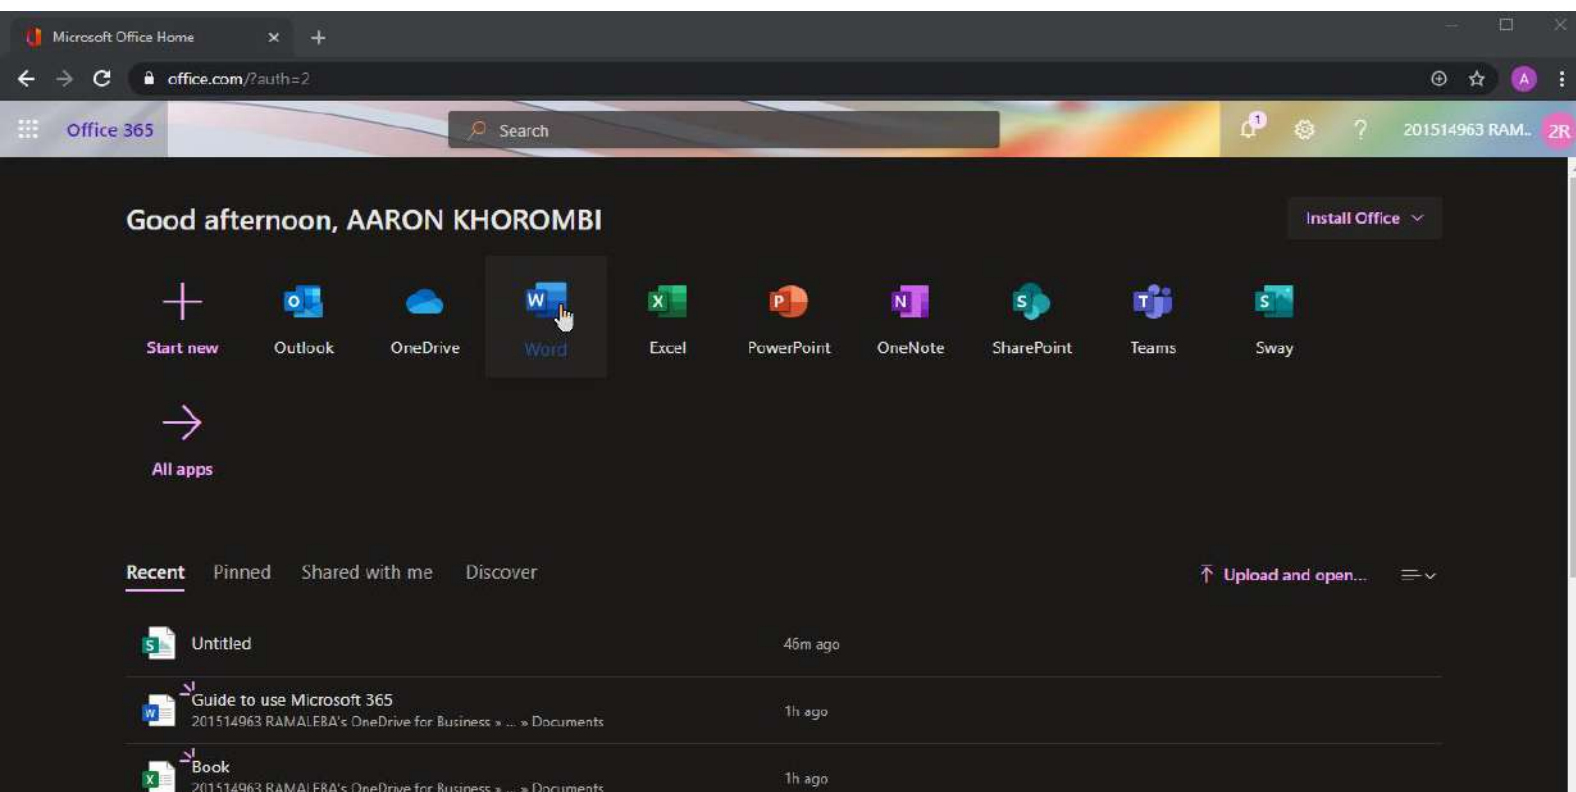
Microsoft Office Home

office.com/?auth=2

Office 365

Search

1

201514963 RAM...

2R

Good afternoon, AARON KHOROMBI

Install Office

Start new

Outlook

OneDrive

Word

Excel

PowerPoint

OneNote

SharePoint

Teams

Sway

All apps

Recent

Pinned

Shared with me

Discover

Upload and open...

Untitled

46m ago

Guide to use Microsoft 365

201514963 RAMALEBA's OneDrive for Business » ... » Documents

1h ago

Book

201514963 RAMALEBA's OneDrive for Business » ... » Documents

1h ago